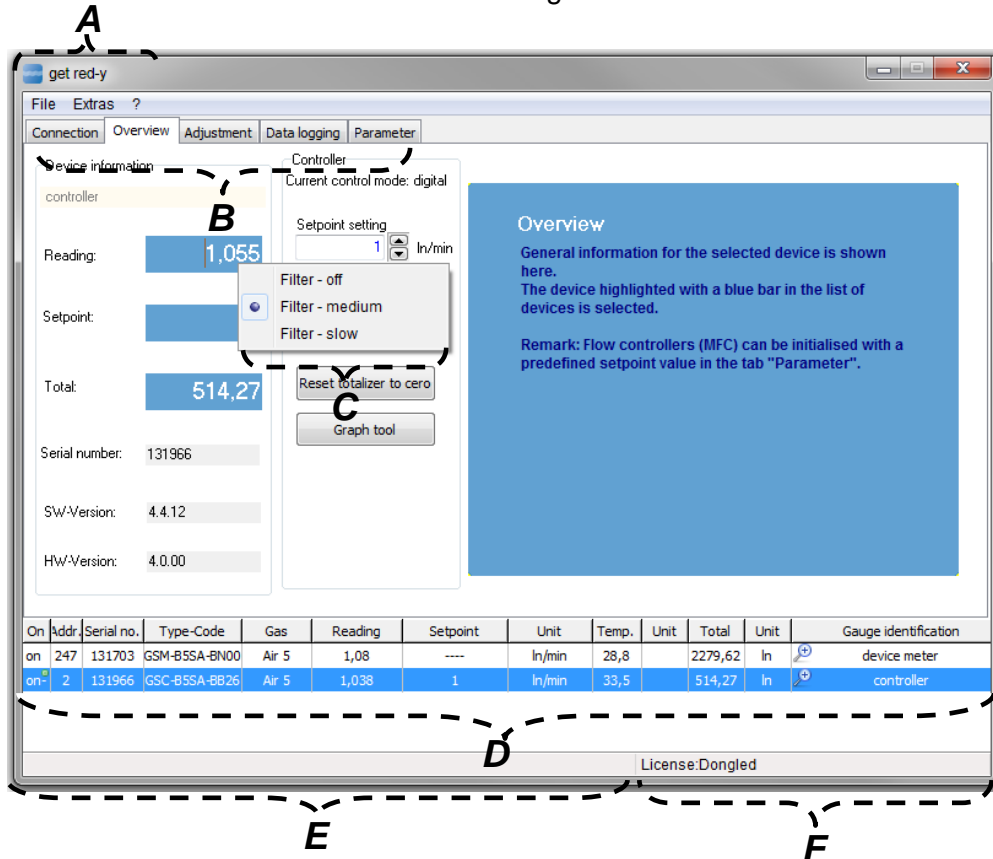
A

get red-y

File Extras ?

Connection Overview Adjustment Data logging Parameter

Device information

controller

B

Reading: 1,055

Setpoint:

Total: 514,27

Serial number: 131966

SW-Version: 4.4.12

HW-Version: 4.0.00

Controller

Current control mode: digital

Setpoint setting

1 ln/min

Filter - off

Filter - medium

Filter - slow

Reset totalizer to cero

C

Graph tool

Overview

General information for the selected device is shown here.
The device highlighted with a blue bar in the list of devices is selected.

Remark: Flow controllers (MFC) can be initialised with a predefined setpoint value in the tab "Parameter".

| On | Addr. | Serial no. | Type-Code | Gas | Reading | Setpoint | Unit | Temp. | Unit | Total | Unit | Gauge identification |
|---|---|---|---|---|---|---|---|---|---|---|---|---|
| on | 247 | 131703 | GSM-B5SA-BN00 | Air 5 | 1,08 | ---- | ln/min | 28,8 | | 2279,62 | ln | device meter |
| on | 2 | 131966 | GSC-B5SA-BB26 | Air 5 | 1,038 | 1 | ln/min | 33,5 | | 514,27 | ln | controller |

D

License:Dongled

E

F